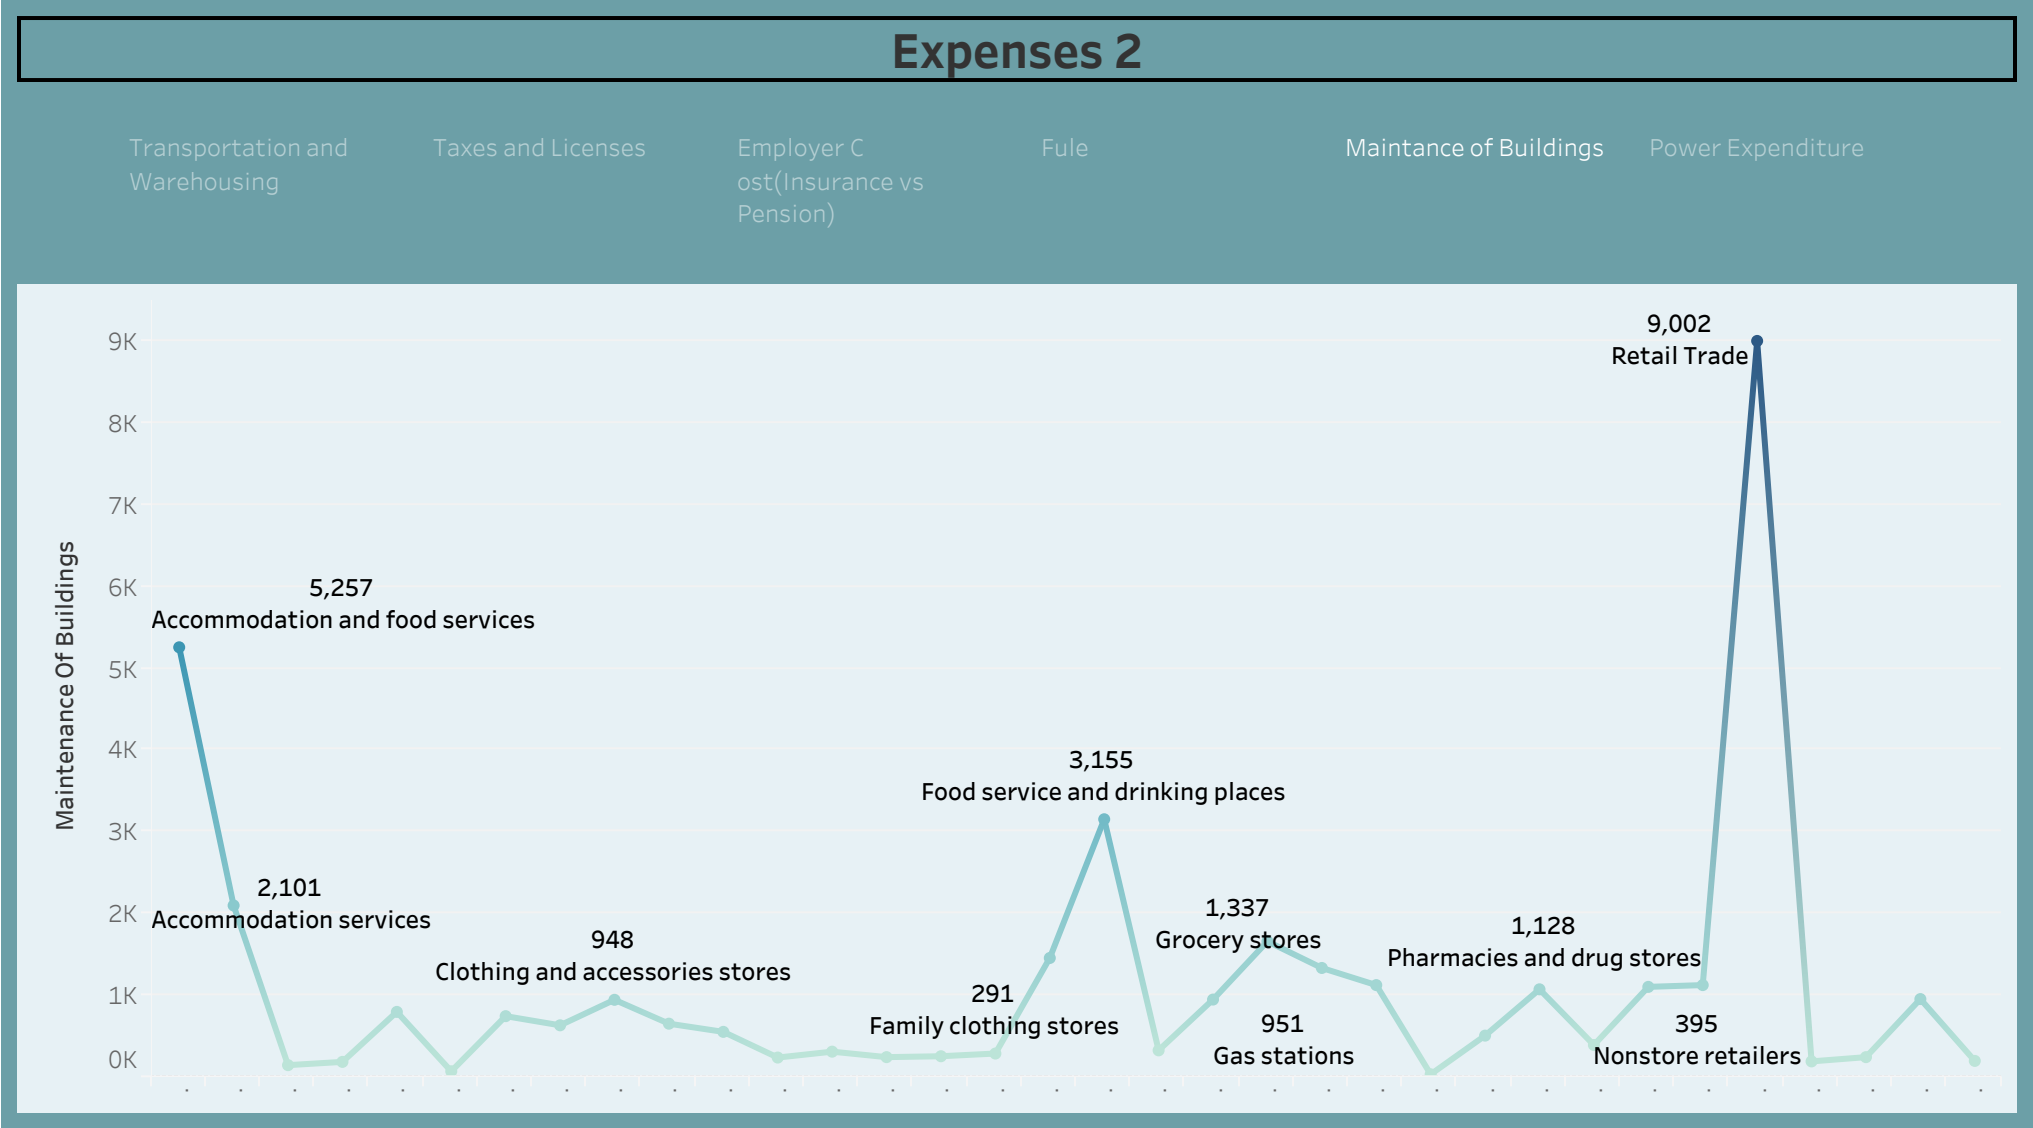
Expenses 2

Transportation and Warehousing

Taxes and Licenses

Employer C ost(Insurance vs Pension)

Fule

Maintance of Buildings

Power Expenditure

Maintenance Of Buildings

9K
8K
7K
6K
5K
4K
3K
2K
1K
0K

9,002
Retail Trade

5,257
Accommodation and food services

3,155
Food service and drinking places

2,101
Accommodation services

1,337
Grocery stores

1,128
Pharmacies and drug stores

948
Clothing and accessories stores

291
Family clothing stores

951
Gas stations

395
Nonstore retailers